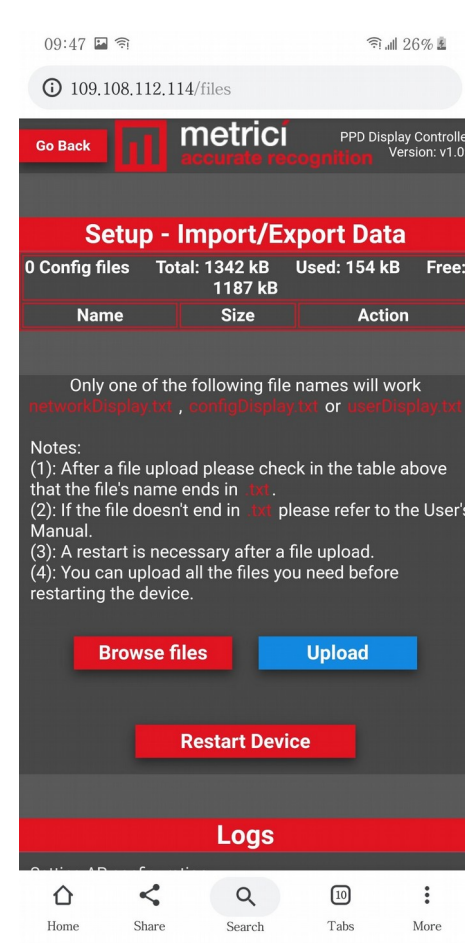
09:47 26%

109.108.112.114/files

Go Back metrici accurate recognition PPD Display Controlle Version: v1.0

Setup - Import/Export Data

0 Config files Total: 1342 kB Used: 154 kB Free: 1187 kB

| Name | Size | Action |
|---|---|---|

Only one of the following file names will work networkDisplay.txt , configDisplay.txt or userDisplay.txt

Notes:
(1): After a file upload please check in the table above that the file's name ends in .txt.
(2): If the file doesn't end in .txt please refer to the User's Manual.
(3): A restart is necessary after a file upload.
(4): You can upload all the files you need before restarting the device.

Browse files Upload

Restart Device

Logs

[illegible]

Home Share Search 10 Tabs More